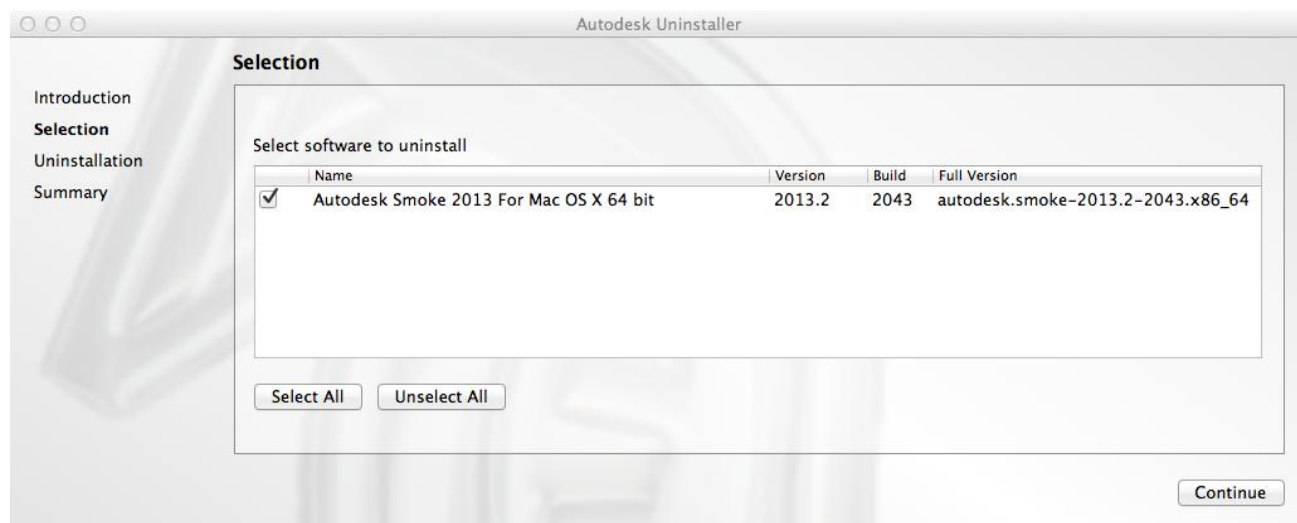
Autodesk Uninstaller

Introduction
Selection
Uninstallation
Summary

Selection

Select software to uninstall

| | Name | Version | Build | Full Version |
|---|---|---|---|---|
| ✓ | Autodesk Smoke 2013 For Mac OS X 64 bit | 2013.2 | 2043 | autodesk.smoke-2013.2-2043.x86_64 |

Select All  Unselect All

Continue